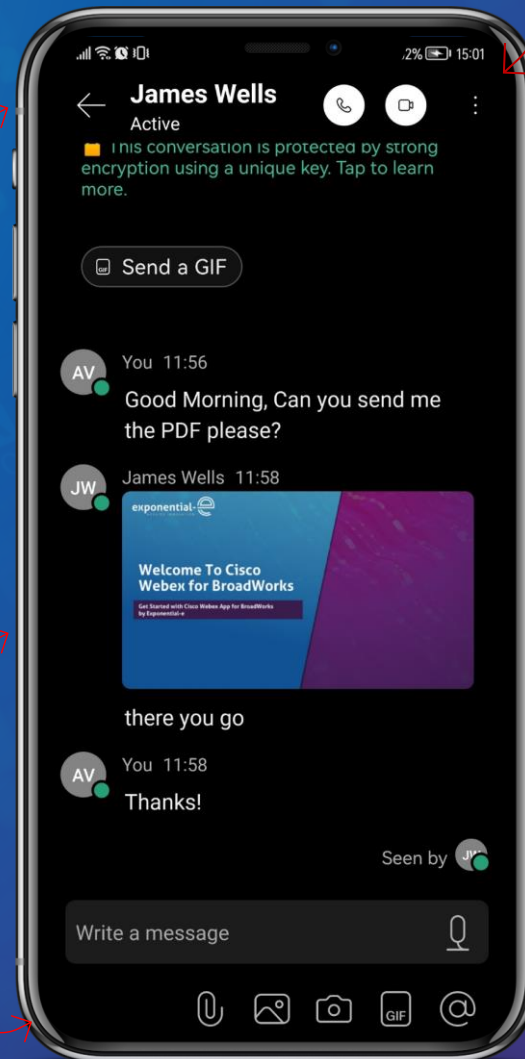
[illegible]2% 15:01

James Wells
Active

This conversation is protected by strong encryption using a unique key. Tap to learn more.

GIF Send a GIF

AV You 11:56
Good Morning, Can you send me the PDF please?

JW James Wells 11:58

exponential-e

Welcome To Cisco Webex for BroadWorks

Get Started with Cisco Webex App for BroadWorks by Exponential-e

there you go

AV You 11:58
Thanks!

Seen by JW

Write a message

GIF @